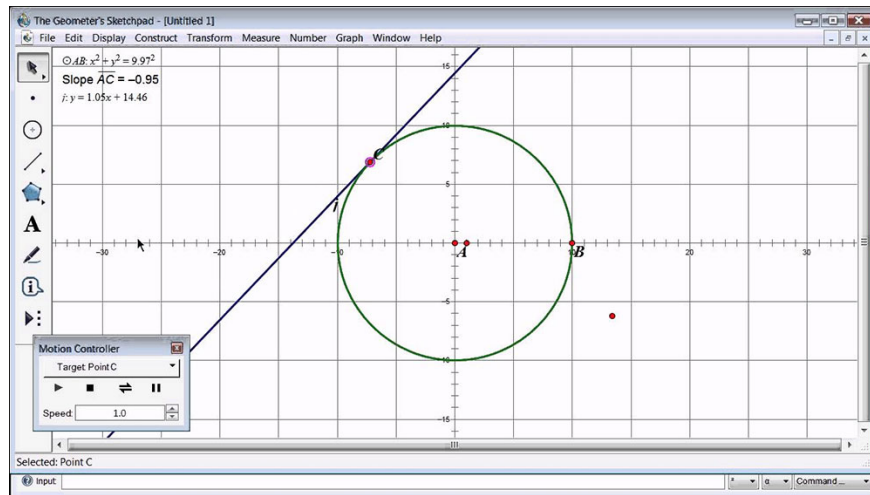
The Geometer's Sketchpad - [Untitled 1]

File Edit Display Construct Transform Measure Number Graph Window Help

$\odot AB: x^2 + y^2 = 9.97^2$

Slope $\overline{AC} = -0.95$

$j: y = 1.05x + 14.46$

15

10

5

-5

-10

-15

-30

-20

-10

20

30

C

j

A

B

Motion Controller

Target Point C

Speed: 1.0

Selected: Point C

Input

Command...